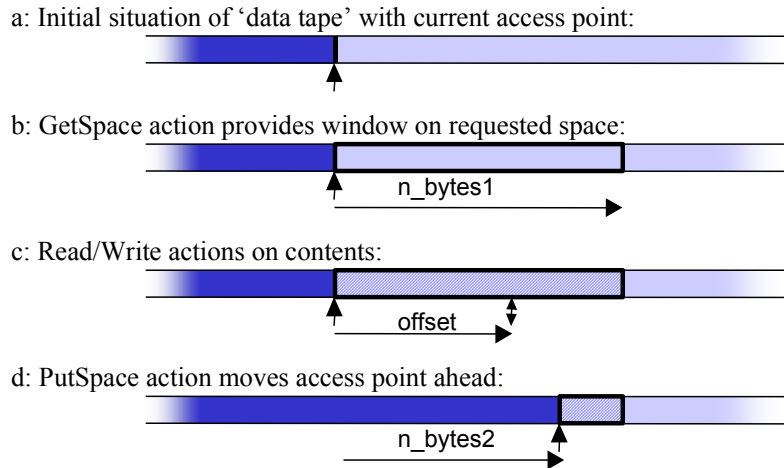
a: Initial situation of 'data tape' with current access point:

b: GetSpace action provides window on requested space:

n_bytes1

c: Read/Write actions on contents:

offset

d: PutSpace action moves access point ahead:

n_bytes2